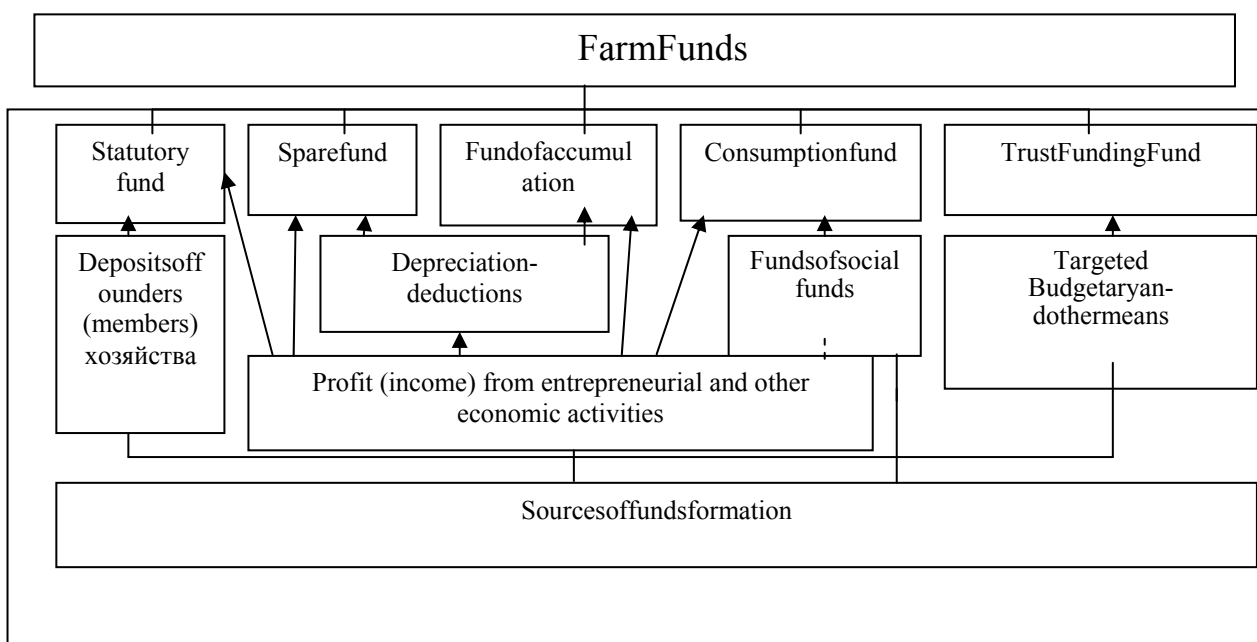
FarmFunds

Statutory fund

Sparefund

Fundofaccumul ation

Consumptionfund

TrustFundingFund

Depositsoff ounders (members) хозяйства

Depreciation-deductions

Fundsofsocial funds

Targeted Budgetaryan-dothermeans

Profit (income) from entrepreneurial and other economic activities

Sourcesoffundsformation